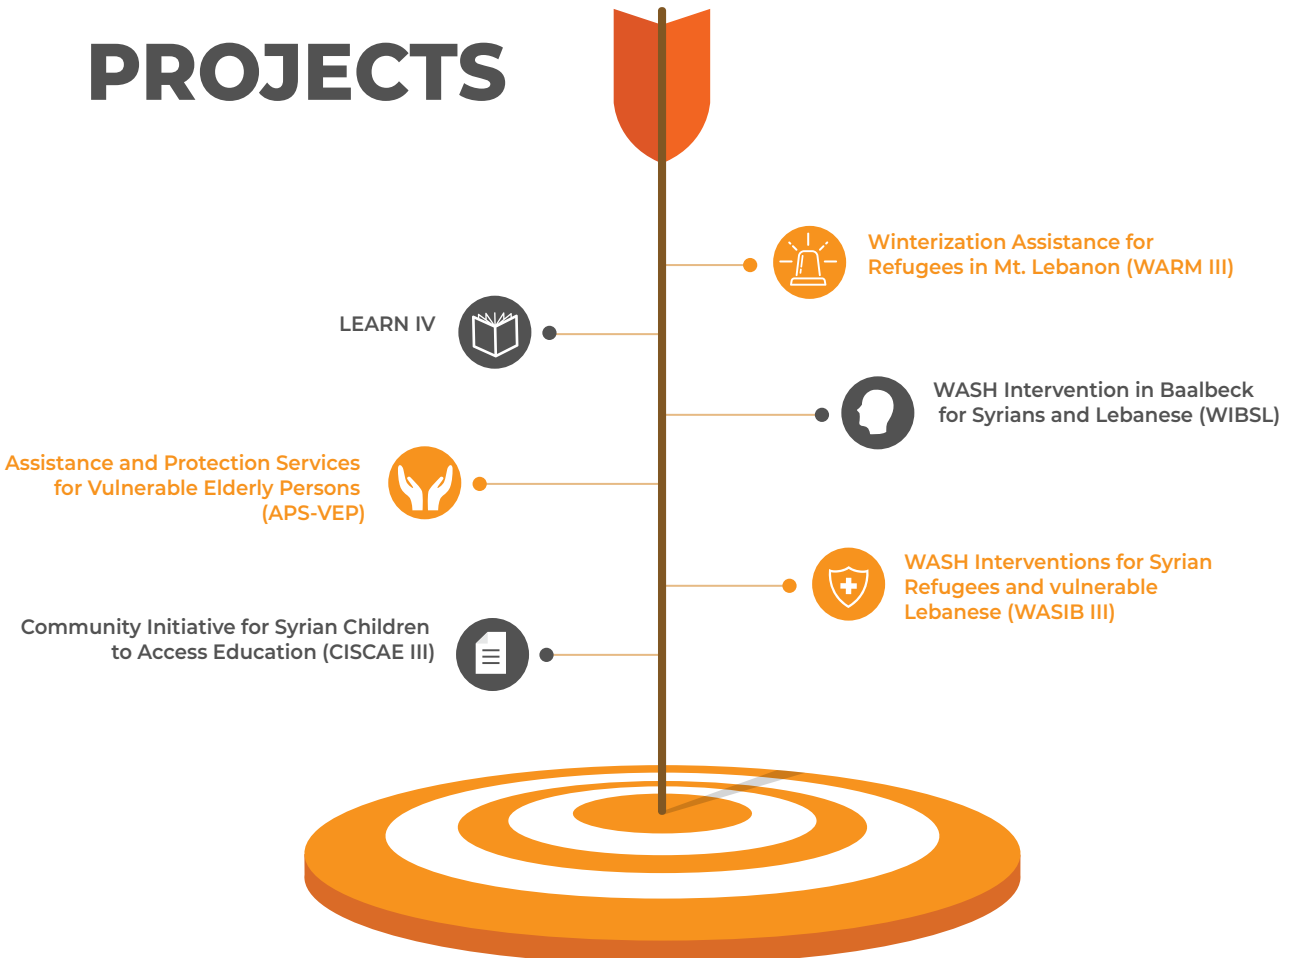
PROJECTS

Winterization Assistance for Refugees in Mt. Lebanon (WARM III)

LEARN IV

WASH Intervention in Baalbeck for Syrians and Lebanese (WIBSL)

Assistance and Protection Services for Vulnerable Elderly Persons (APS-VEP)

WASH Interventions for Syrian Refugees and vulnerable Lebanese (WASIB III)

Community Initiative for Syrian Children to Access Education (CISCAE III)